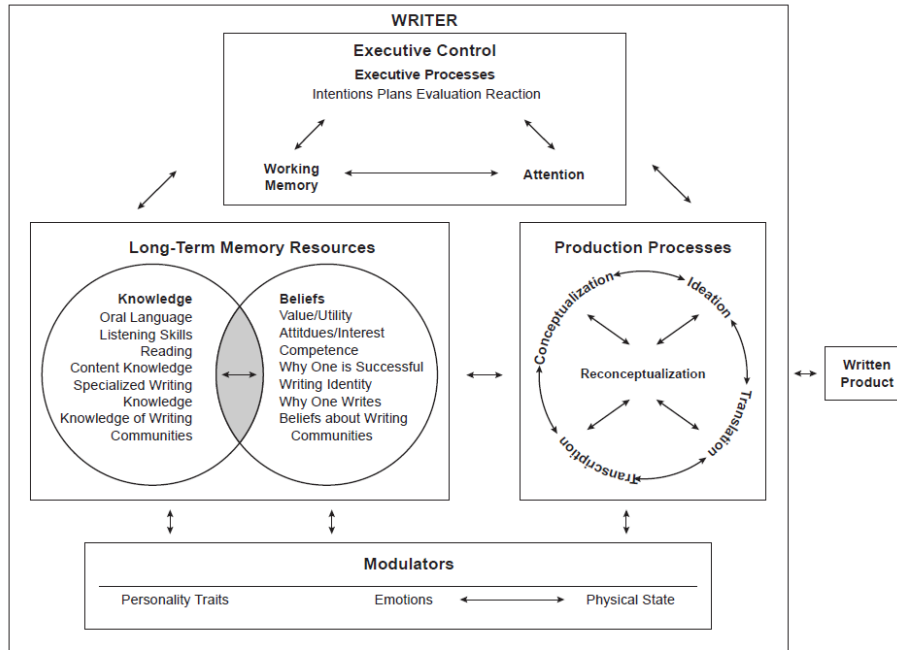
WRITER

Executive Control
Executive Processes
Intentions Plans Evaluation Reaction

Working Memory

Attention

Long-Term Memory Resources

Knowledge
Oral Language
Listening Skills
Reading
Content Knowledge
Specialized Writing Knowledge
Knowledge of Writing Communities

Beliefs
Value/Utility
Attitdues/Interest
Competence
Why One is Successful
Writing Identity
Why One Writes
Beliefs about Writing Communities

Production Processes

Conceptualization
Ideation
Translation
Transcription
Reconceptualization

Written Product

Modulators

Personality Traits
Emotions
Physical State